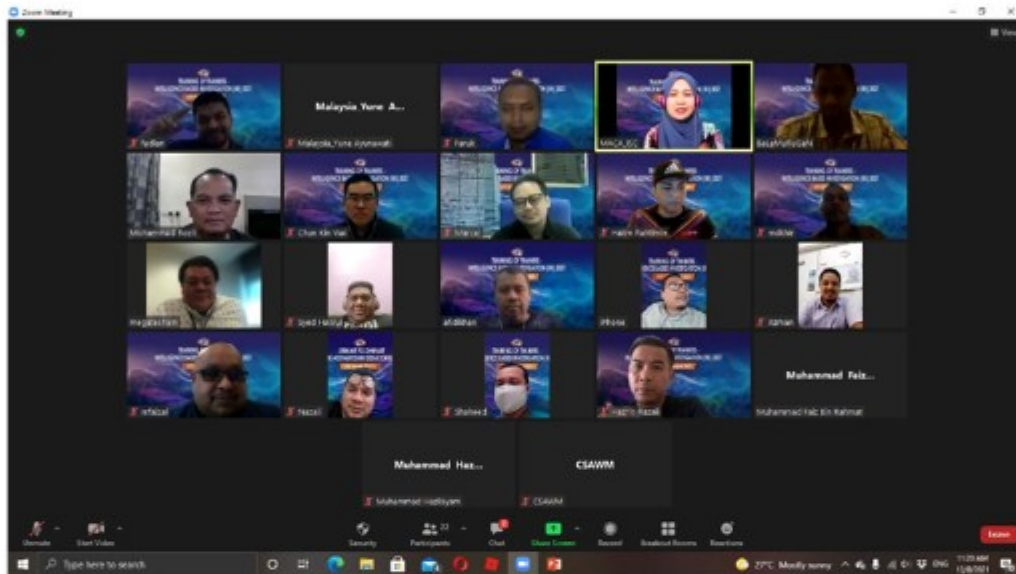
Zoom Meeting

View

Fadlan

Malaysia Yune A...

Malaysia_Yune Azmawati

Faruk

MACA_IIOC

BalaMuthuSam

Mohamad Nazri

Chan Kin Wai

Marzai

Hazim Rahimie

Hakim

Megat Azham

Syed Hafiy

Afdikhan

Phone

Azman

Arfaizal

Nazali

Shaheed

Hazmi Fazali

Muhammad Faiz...

Muhammad Faiz bin Rahmat

Muhammad Haz...

Muhammad Hazliyam

CSAWM

CSAWM

Unmute

Start Video

Security

Participants

Chat

Share Screen

Record

Breakout Rooms

Reactions

Leave

Type here to search

27°C Mostly sunny

ENG